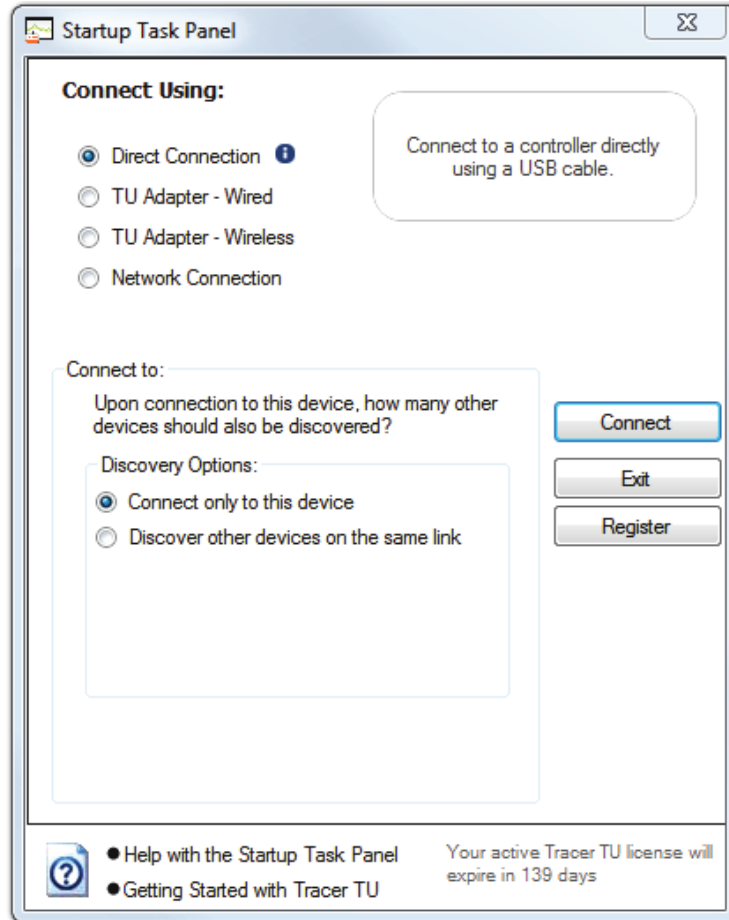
Startup Task Panel

Connect Using:

Direct Connection

TU Adapter - Wired

TU Adapter - Wireless

Network Connection

Connect to a controller directly using a USB cable.

Connect to:

Upon connection to this device, how many other devices should also be discovered?

Discovery Options:

Connect only to this device

Discover other devices on the same link

Connect

Exit

Register

● Help with the Startup Task Panel

● Getting Started with Tracer TU

Your active Tracer TU license will expire in 139 days